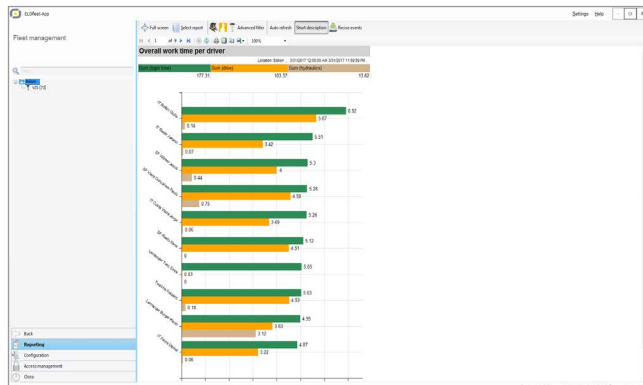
ELOfleet-App

Settings Help

Fleet management

Full screen Select report Advanced filter Auto refresh Short description Revoke events

1 100%

Overall work time per driver

Location: Bison ; 3/31/2017 12:00:00 AM 3/31/2017 11:59:59 PM

| Sum (Engine time) | Sum (Drive) | Sum (Hydraulics) |
|---|---|---|
| 177.31 | 103.37 | 13.62 |

6.92
5.67
0.14
5.01
3.42
0.07
5.7
4
5.44
5.28
4.59
0.73
5.26
3.49
0.06
5.12
4.51
0
5.05
0.63
0
5.03
4.53
0.19
4.95
3.63
3.12
4.87
3.22
0.06

Back
Reporting
Configuration
Access management
Close